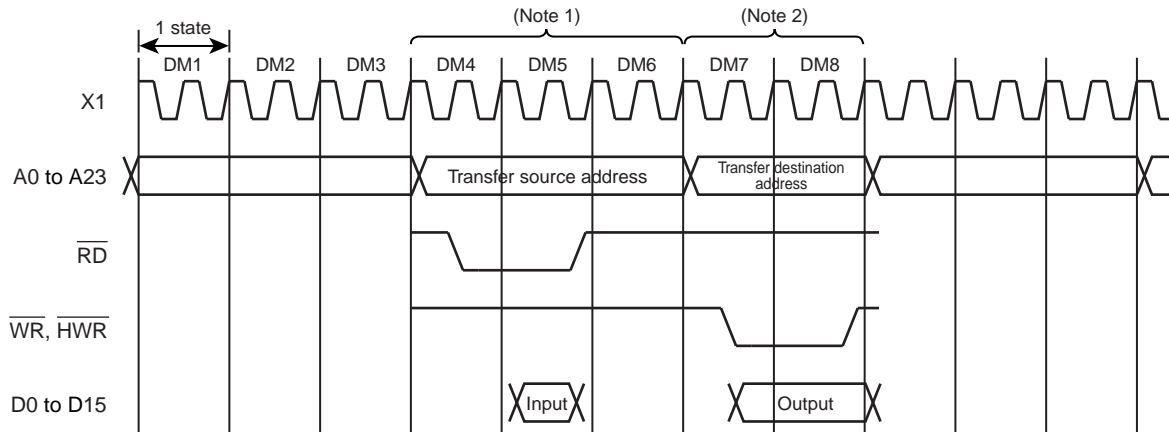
1 state

(Note 1)

(Note 2)

DM1 DM2 DM3 DM4 DM5 DM6 DM7 DM8

X1

A0 to A23

Transfer source address

Transfer destination address

$\overline{RD}$

$\overline{WR}$, $\overline{HWR}$

D0 to D15

Input

Output